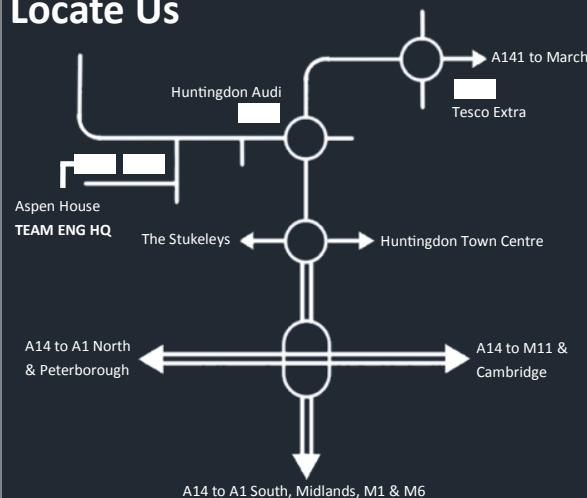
Locate Us

A141 to March

Huntingdon Audi

Tesco Extra

Aspen House
TEAM ENG HQ

The Stukeleys

Huntingdon Town Centre

A14 to A1 North & Peterborough

A14 to M11 & Cambridge

A14 to A1 South, Midlands, M1 & M6